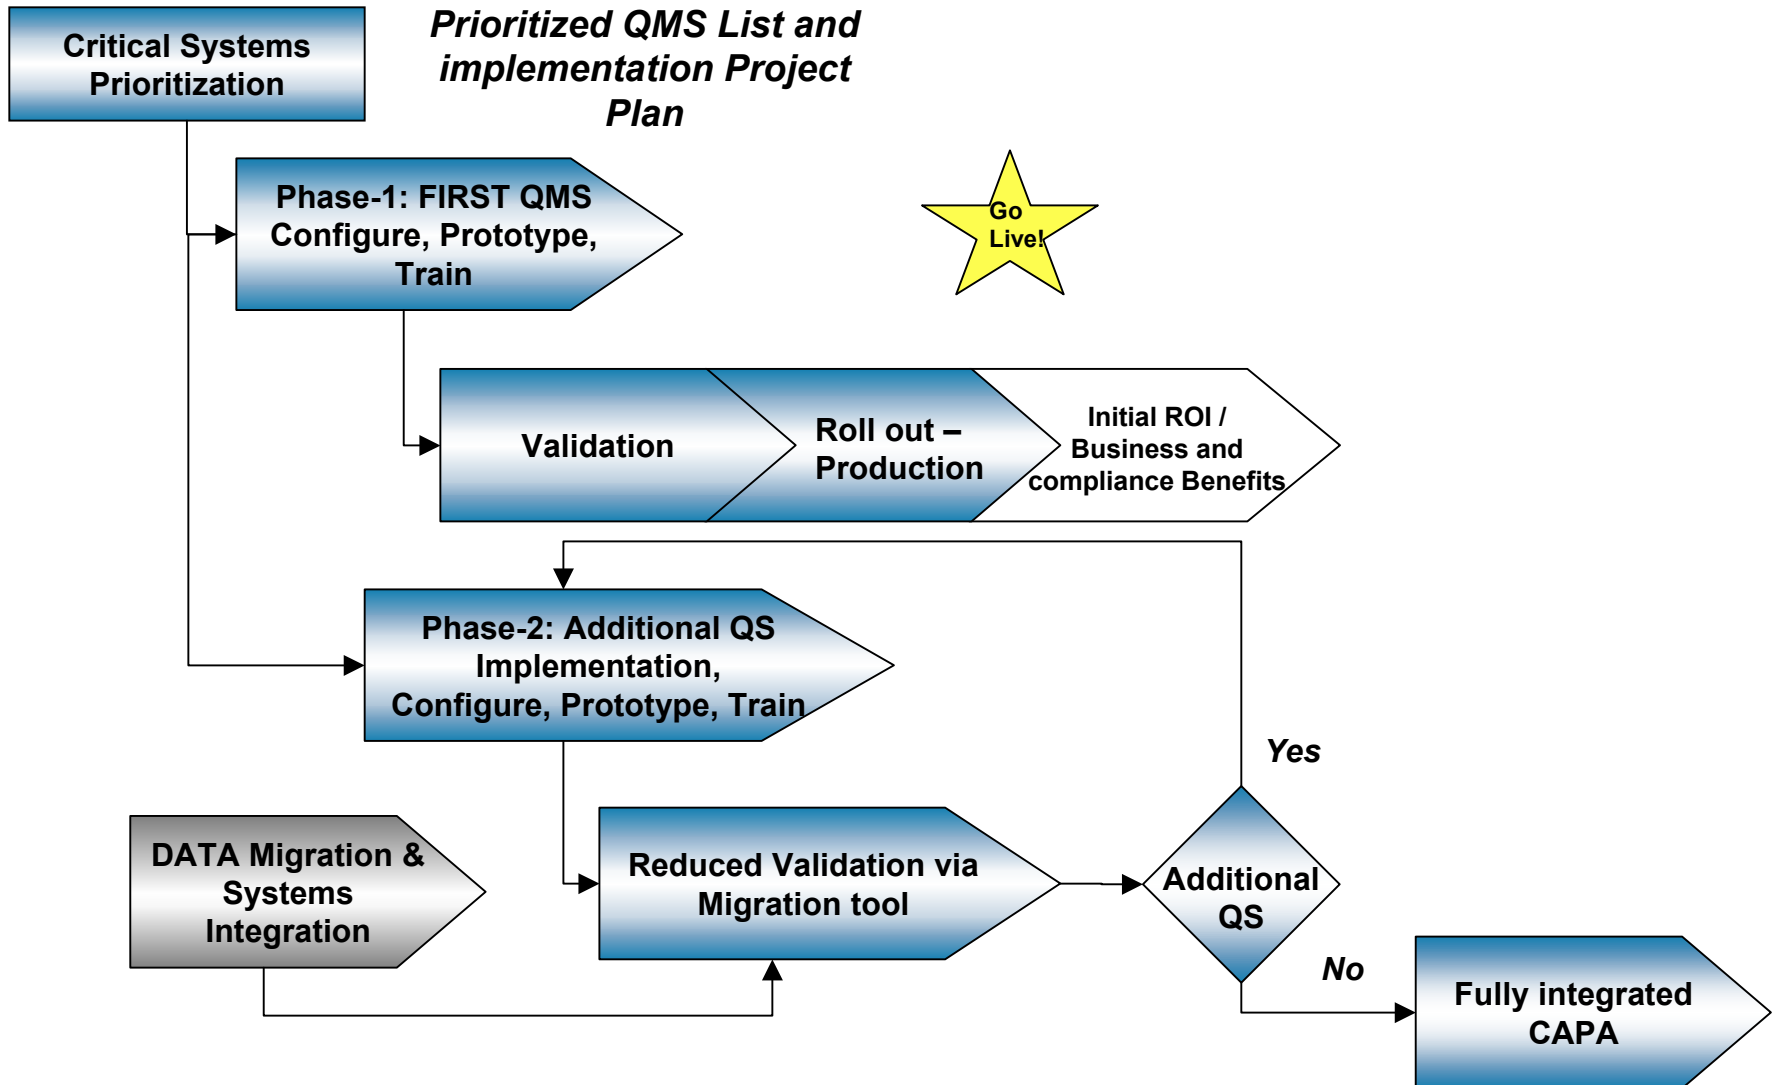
Critical Systems Prioritization

Prioritized QMS List and implementation Project Plan

Phase-1: FIRST QMS Configure, Prototype, Train

Go Live!

Validation

Roll out – Production

Initial ROI / Business and compliance Benefits

Phase-2: Additional QS Implementation, Configure, Prototype, Train

Yes

DATA Migration & Systems Integration

Reduced Validation via Migration tool

Additional QS

No

Fully integrated CAPA